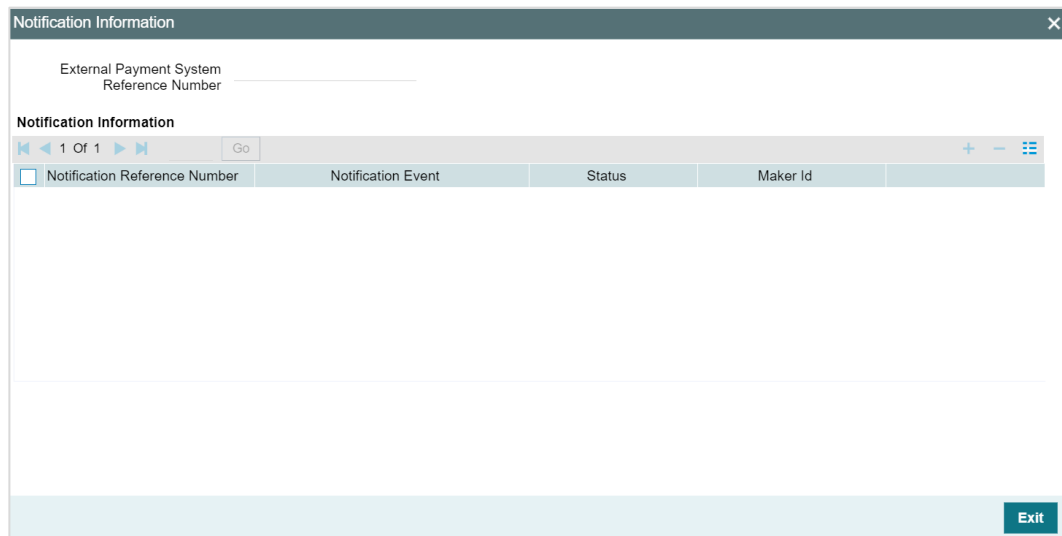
Notification Information

External Payment System Reference Number

Notification Information

1 Of 1 Go

| Notification Reference Number | Notification Event | Status | Maker Id |
|---|---|---|---|

Exit